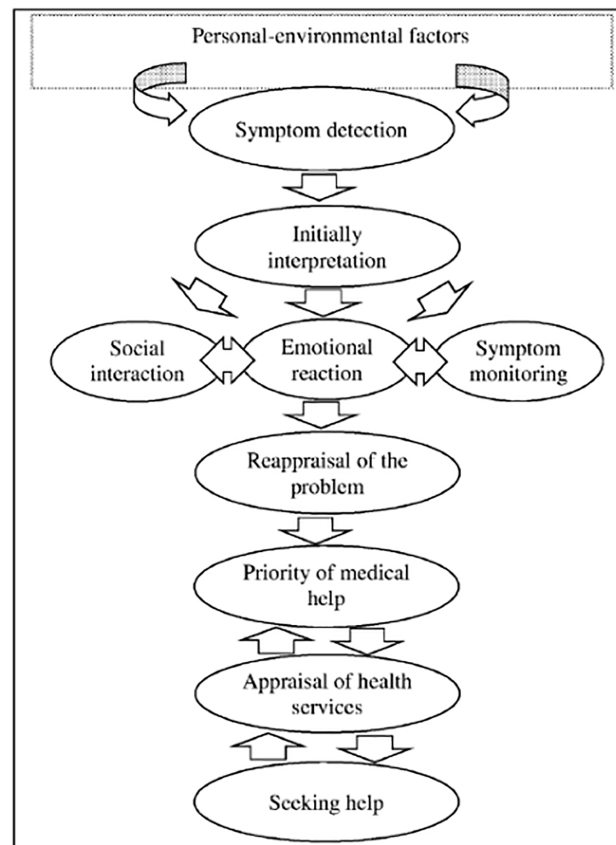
Personal-environmental factors

Symptom detection

Initially interpretation

Social interaction

Emotional reaction

Symptom monitoring

Reappraisal of the problem

Priority of medical help

Appraisal of health services

Seeking help